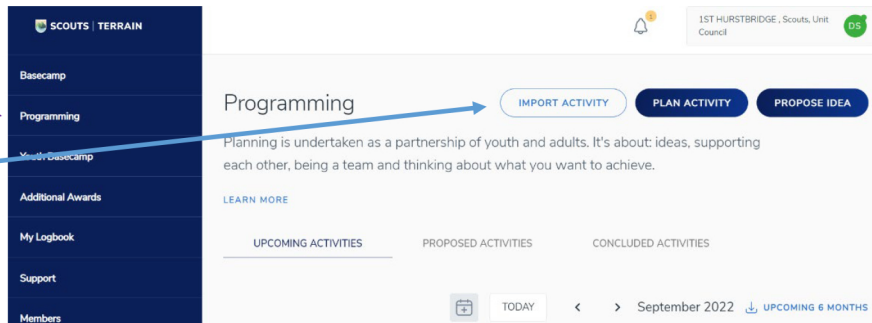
SCOUTS | TERRAIN

Basecamp

Programming

Youth Basecamp

Additional Awards

My Logbook

Support

Members

1

1ST HURSTBRIDGE , Scouts, Unit Council

DS

Programming

IMPORT ACTIVITY

PLAN ACTIVITY

PROPOSE IDEA

Planning is undertaken as a partnership of youth and adults. It's about: ideas, supporting each other, being a team and thinking about what you want to achieve.

LEARN MORE

UPCOMING ACTIVITIES

PROPOSED ACTIVITIES

CONCLUDED ACTIVITIES

TODAY

September 2022

UPCOMING 6 MONTHS